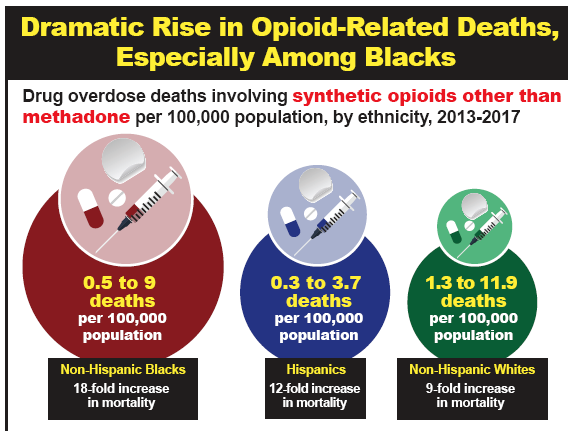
Dramatic Rise in Opioid-Related Deaths, Especially Among Blacks

Drug overdose deaths involving synthetic opioids other than methadone per 100,000 population, by ethnicity, 2013-2017

0.5 to 9 deaths per 100,000 population

Non-Hispanic Blacks
18-fold increase in mortality

0.3 to 3.7 deaths per 100,000 population

Hispanics
12-fold increase in mortality

1.3 to 11.9 deaths per 100,000 population

Non-Hispanic Whites
9-fold increase in mortality